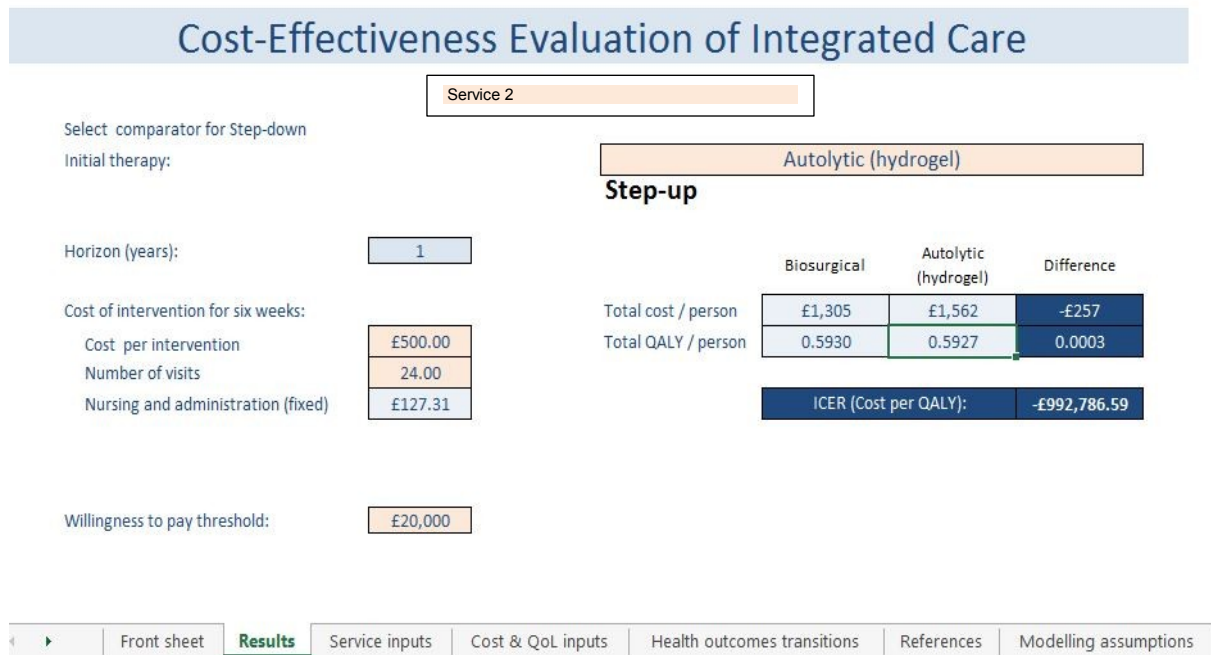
Cost-Effectiveness Evaluation of Integrated Care

Service 2

Select comparator for Step-down

Initial therapy:

Autolytic (hydrogel)

Step-up

Horizon (years): 1

Cost of intervention for six weeks:

Cost per intervention £500.00

Number of visits 24.00

Nursing and administration (fixed) £127.31

| | Biosurgical | Autolytic (hydrogel) | Difference |
|---|---|---|---|
| Total cost / person | £1,305 | £1,562 | -£257 |
| Total QALY / person | 0.5930 | 0.5927 | 0.0003 |

ICER (Cost per QALY): -£992,786.59

Willingness to pay threshold: £20,000

Front sheet | Results | Service inputs | Cost & QoL inputs | Health outcomes transitions | References | Modelling assumptions